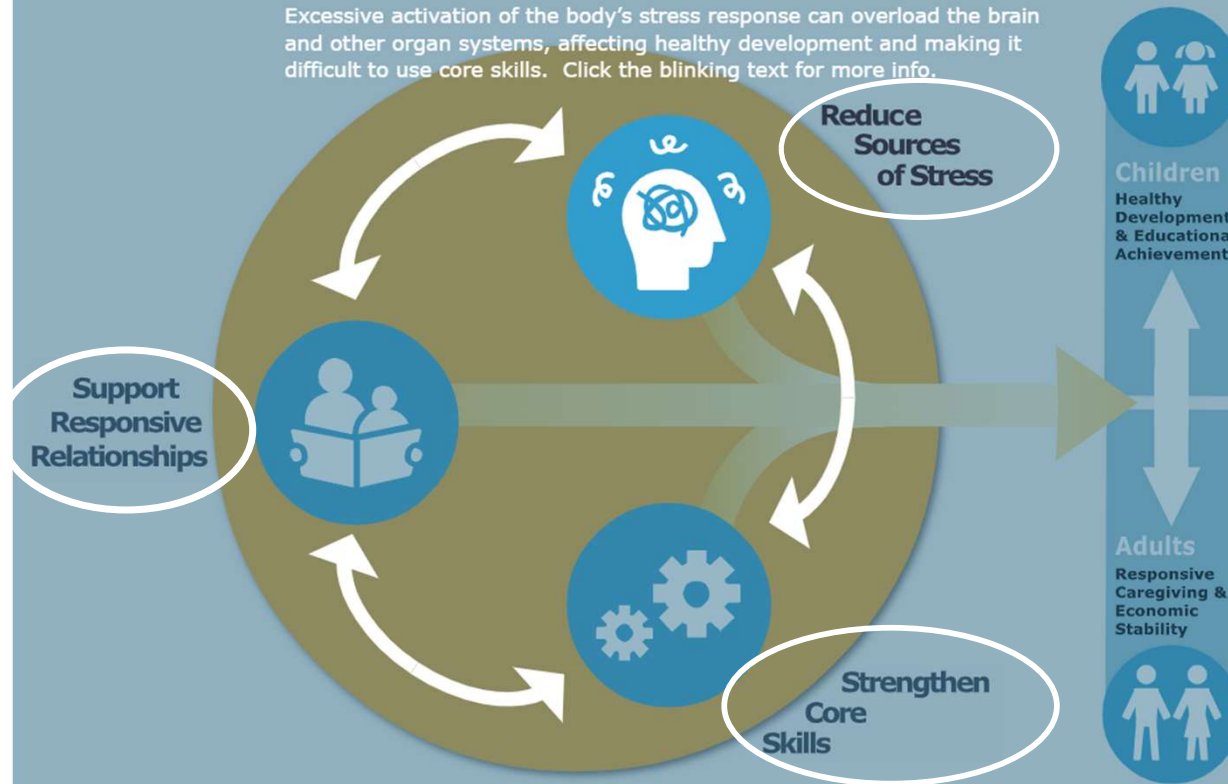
Excessive activation of the body's stress response can overload the brain and other organ systems, affecting healthy development and making it difficult to use core skills. Click the blinking text for more info.

Reduce Sources of Stress

Support Responsive Relationships

Strengthen Core Skills

Children
Healthy Development & Educationa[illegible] Achievement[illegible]

Adults
Responsive Caregiving & Economic Stability